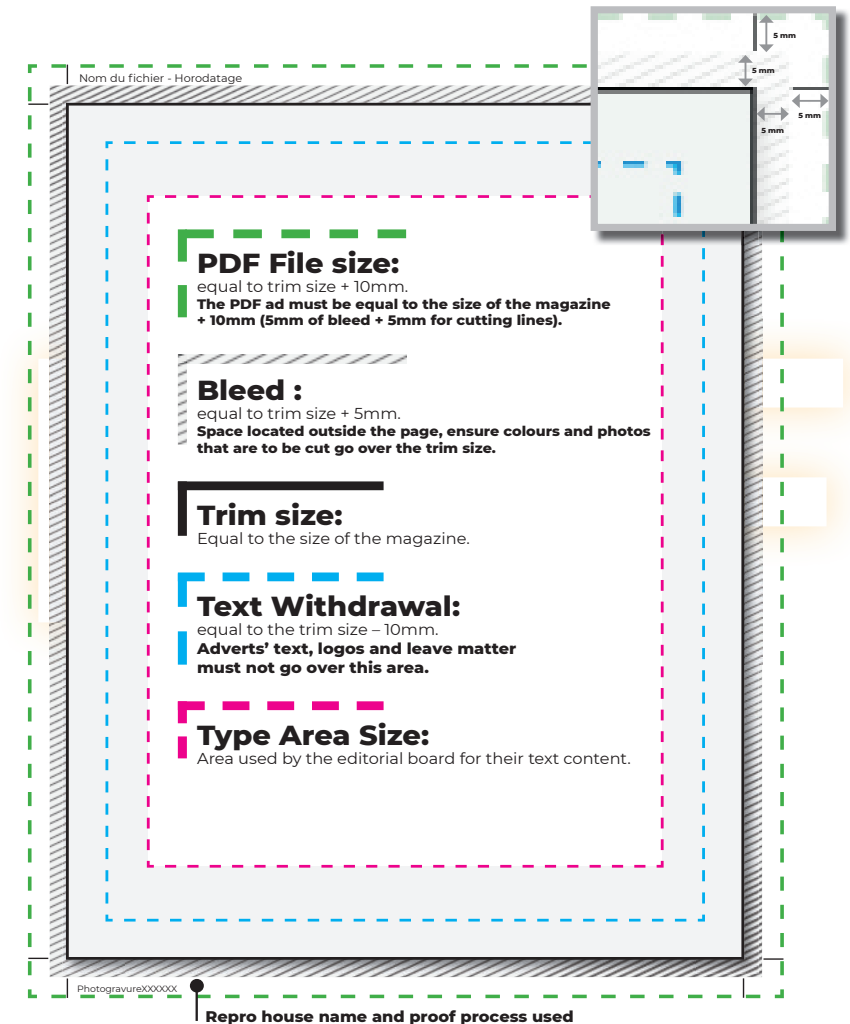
Nom du fichier - Horodatage

5 mm
5 mm
5 mm
5 mm

PDF File size:
equal to trim size + 10mm.
The PDF ad must be equal to the size of the magazine + 10mm (5mm of bleed + 5mm for cutting lines).

Bleed :
equal to trim size + 5mm.
Space located outside the page, ensure colours and photos that are to be cut go over the trim size.

Trim size:
Equal to the size of the magazine.

Text Withdrawal:
equal to the trim size – 10mm.
Adverts' text, logos and leave matter must not go over this area.

Type Area Size:
Area used by the editorial board for their text content.

PhotogravureXXXXXX

Repro house name and proof process used